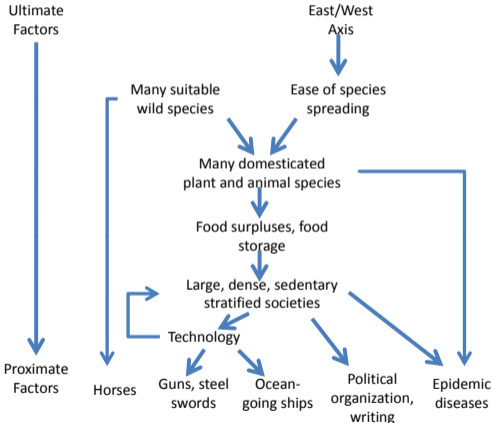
Ultimate Factors

East/West Axis

Many suitable wild species

Ease of species spreading

Many domesticated plant and animal species

Food surpluses, food storage

Large, dense, sedentary stratified societies

Technology

Proximate Factors

Horses

Guns, steel swords

Ocean-going ships

Political organization, writing

Epidemic diseases